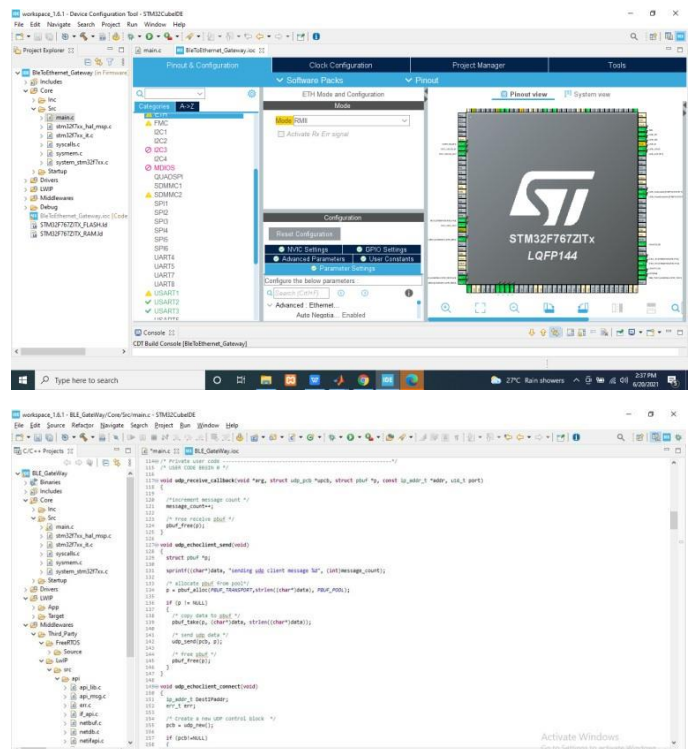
workspace_1.6.1 - Device Configuration Tool - STM32CubeIDE

File Edit Navigate Search Project Run Window Help

Project Explorer
BleToEthernet_Gateway In Firmware
Includes
Core
Inc
Src
main.c
stm32f7xx_hal_msp.c
stm32f7xx_it.c
syscalls.c
sysmem.c
system_stm32f7xx.c
Startup
Drivers
LWIP
Middlewares
Debug
BleToEthernet_Gateway.ioc [Code
STM32F767ZITX_FLASH.ld
STM32F767ZITX_RAM.ld

main.c BleToEthernet_Gateway.ioc

Pinout & Configuration | Clock Configuration | Project Manager | Tools

Software Packs | Pinout

Categories A->Z

FMC
I2C1
I2C2
I2C3
I2C4
MDIOS
QUADSPI
SDMMC1
SDMMC2
SPI1
SPI2
SPI3
SPI4
SPI5
SPI6
UART4
UART5
UART7
UART8
USART1
USART2
USART3

ETH Mode and Configuration

Mode

Mode RMII

Activate Rx Err signal

Configuration

Reset Configuration

NVIC Settings | GPIO Settings
Advanced Parameters | User Constants
Parameter Settings

Configure the below parameters :

Search (Crtl+F)

Advanced : Ethernet...
Auto Negotia... Enabled

Pinout view | System view

STM32F767ZITx
LQFP144

Console
CDT Build Console [BleToEthernet_Gateway]

Type here to search

27°C Rain showers 2:37 PM 6/20/2021

workspace_1.6.1 - BLE_GateWay/Core/Src/main.c - STM32CubeIDE

File Edit Source Refactor Navigate Search Project Run Window Help

C/C++ Projects
BLE_GateWay
Binaries
Includes
Core
Inc
Src
main.c
stm32f7xx_hal_msp.c
stm32f7xx_it.c
syscalls.c
sysmem.c
system_stm32f7xx.c
Startup
Drivers
LWIP
App
Target
Middlewares
Third_Party
FreeRTOS
Source
LwIP
src
api
api_lib.c
api_msg.c
err.c
if_api.c
netbuf.c
netdb.c
netifapi.c

*main.c BLE_GateWay.ioc

114 /* Private user code ---------------------------------------------------------*/
115 /* USER CODE BEGIN 0 */
116
117 void udp_receive_callback(void *arg, struct udp_pcb *upcb, struct pbuf *p, const ip_addr_t *addr, u16_t port)
118 {
119
120 /*increment message count */
121 message_count++;
122
123 /* Free receive pbuf */
124 pbuf_free(p);
125 }
126
127 void udp_echoclient_send(void)
128 {
129 struct pbuf *p;
130
131 sprintf((char*)data, "sending udp client message %d", (int)message_count);
132
133 /* allocate pbuf from pool*/
134 p = pbuf_alloc(PBUF_TRANSPORT,strlen((char*)data), PBUF_POOL);
135
136 if (p != NULL)
137 {
138 /* copy data to pbuf */
139 pbuf_take(p, (char*)data, strlen((char*)data));
140
141 /* send udp data */
142 udp_send(pcb, p);
143
144 /* free pbuf */
145 pbuf_free(p);
146 }
147 }
148
149 void udp_echoclient_connect(void)
150 {
151 ip_addr_t DestIPaddr;
152 err_t err;
153
154 /* Create a new UDP control block */
155 pcb = udp_new();
156
157 if (pcb!=NULL)

Activate Windows
Go to Settings to activate Windows.